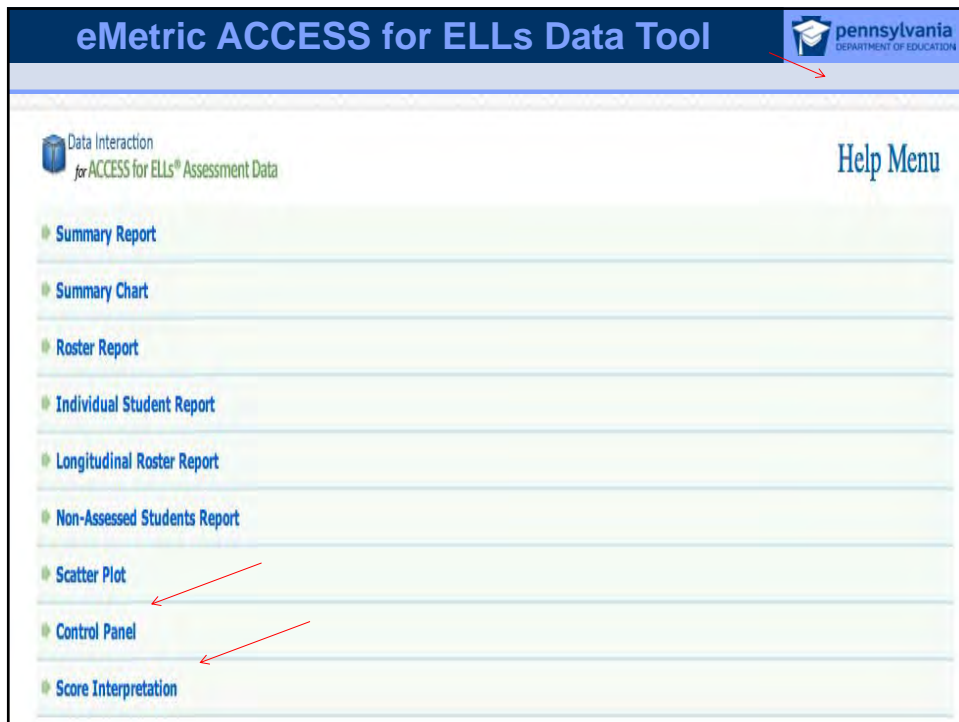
eMetric ACCESS for ELLs Data Tool

pennsylvania
DEPARTMENT OF EDUCATION

Data Interaction
for ACCESS for ELLs® Assessment Data

Help Menu

Summary Report

Summary Chart

Roster Report

Individual Student Report

Longitudinal Roster Report

Non-Assessed Students Report

Scatter Plot

Control Panel

Score Interpretation